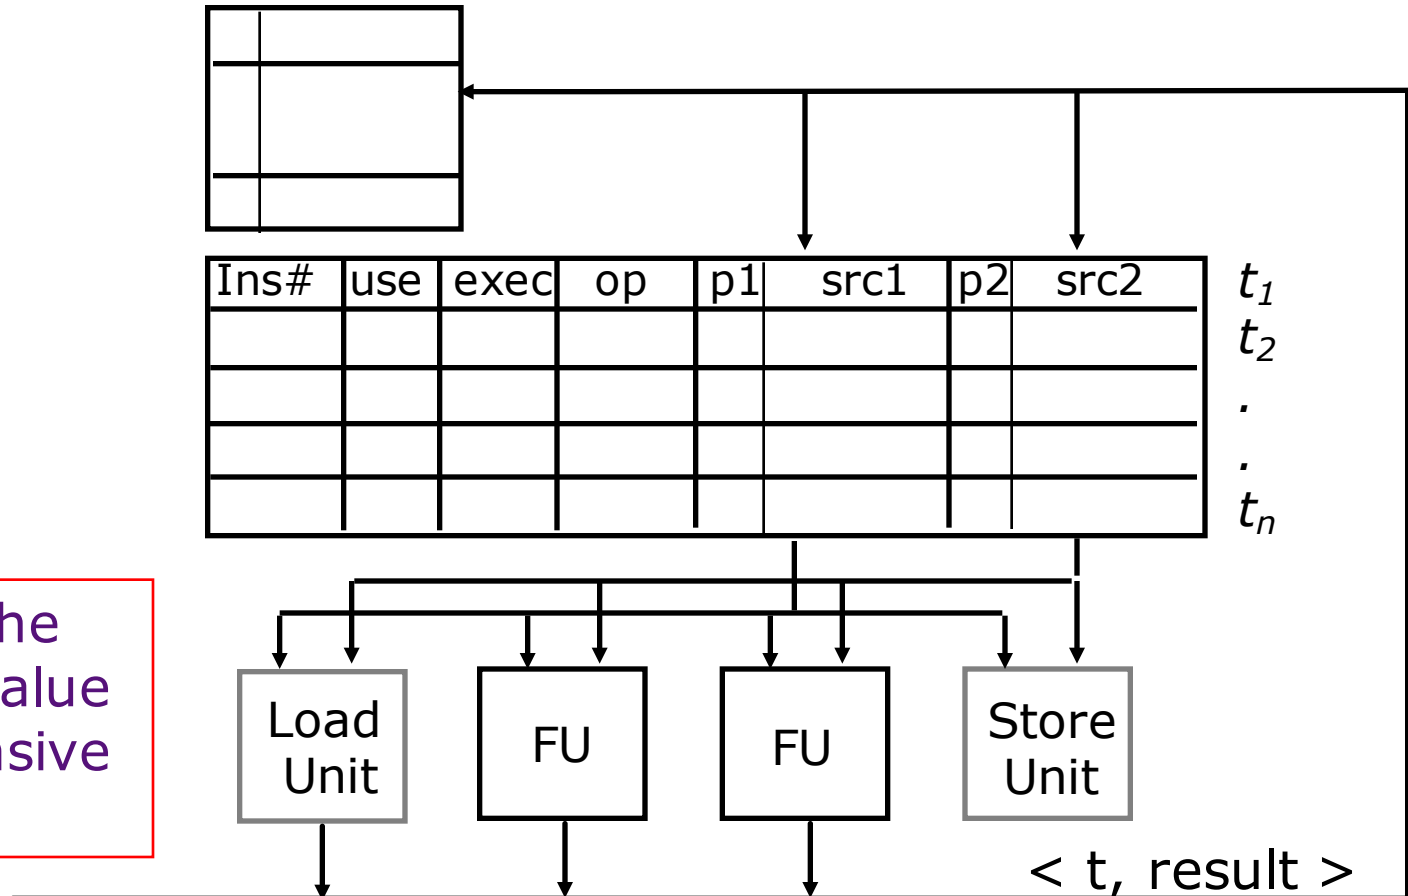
| Ins# | use | exec | op | p1 | src1 | p2 | src2 |
|---|---|---|---|---|---|---|---|
| | | | | | | | |
| | | | | | | | |
| | | | | | | | |
| | | | | | | | |

$t_1$
$t_2$
.
.
$t_n$

he
alue
sive

Load Unit

FU

FU

Store Unit

< t, result >